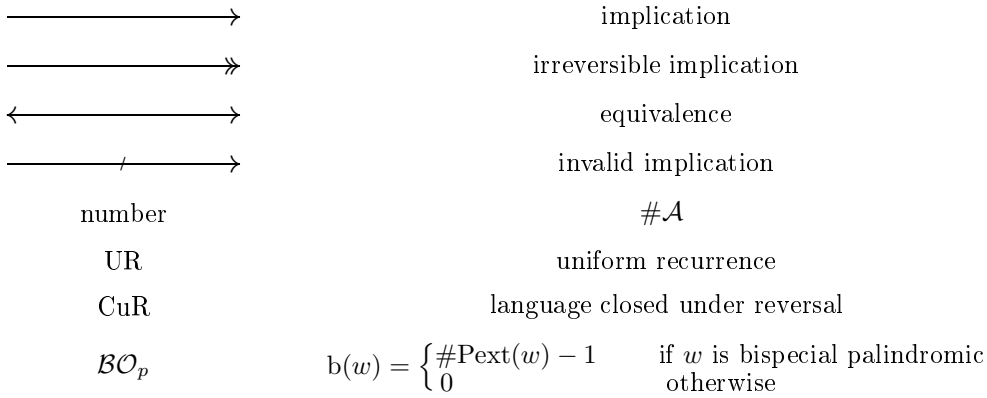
| | |
|---|---|
| $\longrightarrow$ | implication |
| $\twoheadrightarrow$ | irreversible implication |
| $\longleftrightarrow$ | equivalence |
| $\not\longrightarrow$ | invalid implication |
| number | $\#\mathcal{A}$ |
| UR | uniform recurrence |
| CuR | language closed under reversal |
| $\mathcal{BO}_p$ | $\mathrm{b}(w) = \begin{cases} \#\mathrm{Pext}(w) - 1 & \text{if } w \text{ is bispecial palindromic} \\ 0 & \text{otherwise} \end{cases}$ |